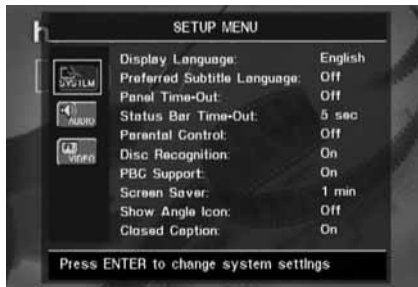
SETUP MENU

SYSTEM
AUDIO
VIDEO

| | |
|---|---|
| Display Language: | English |
| Preferred Subtitle Language: | Off |
| Panel Time-Out: | Off |
| Status Bar Time-Out: | 5 sec |
| Parental Control: | Off |
| Disc Recognition: | On |
| PBC Support: | On |
| Screen Saver: | 1 min |
| Show Angle Icon: | Off |
| Closed Caption: | On |

Press ENTER to change system settings